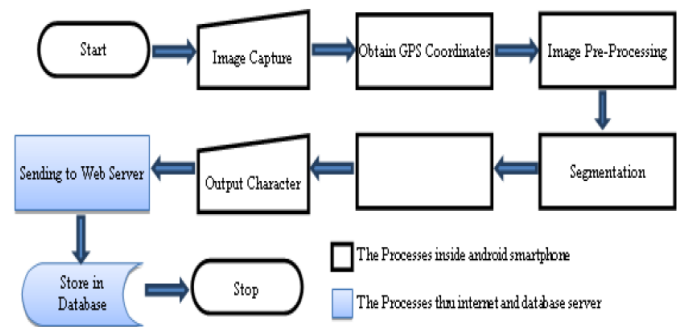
Start

Image Capture

Obtain GPS Coordinates

Image Pre-Processing

Segmentation

Output Character

Sending to Web Server

Store in Database

Stop

The Processes inside android smartphone

The Processes thru internet and database server